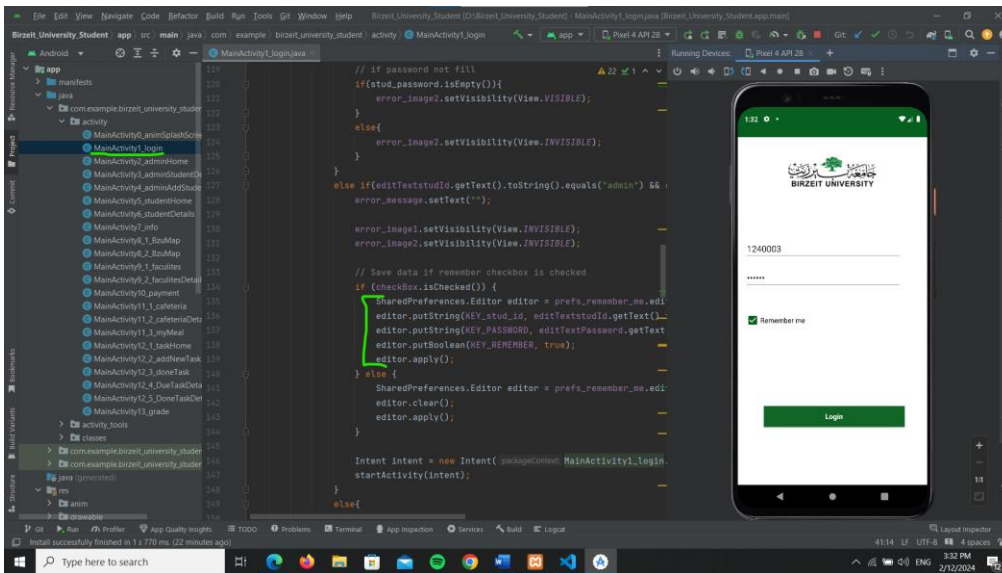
File Edit View Navigate Code Refactor Build Run Tools Git Window Help Birzeit_University_Student [D:\Birzeit_University_Student] - MainActivity1_login.java [Birzeit_University_Student.app.main]

Birzeit_University_Student app src main java com example birzeit_university_student activity MainActivity1_login

Android

MainActivity1_login.java

Running Devices: Pixel 4 API 28

app
manifests
java
com.example.birzeit_university_studer
activity
MainActivity0_animSplashScre
MainActivity1_login
MainActivity2_adminHome
MainActivity3_adminStudentD
MainActivity4_adminAddStude
MainActivity5_studentHome
MainActivity6_studentDetails
MainActivity7_info
MainActivity8_1_BzuMap
MainActivity8_2_BzuMap
MainActivity9_1_faculites
MainActivity9_2_facultesDetail
MainActivity10_payment
MainActivity11_1_cafeteria
MainActivity11_2_cafeteriaDeta
MainActivity11_3_myMeal
MainActivity12_1_taskHome
MainActivity12_2_addNewTask
MainActivity12_3_doneTask
MainActivity12_4_DueTaskDeta
MainActivity12_5_DoneTaskDet
MainActivity13_grade
activity_tools
classes
com.example.birzeit_university_studer
com.example.birzeit_university_studer
java (generated)
res
anim
drawable

119 // if password not fill
120 if(stud_password.isEmpty()){
121 error_image2.setVisibility(View.VISIBLE);
122 }
123 else{
124 error_image2.setVisibility(View.INVISIBLE);
125 }
126 }
127 else if(editTextstudId.getText().toString().equals("admin") &&
128 error_message.setText("");
129
130 error_image1.setVisibility(View.INVISIBLE);
131 error_image2.setVisibility(View.INVISIBLE);
132
133 // Save data if remember checkbox is checked
134 if (checkBox.isChecked()) {
135 SharedPreferences.Editor editor = prefs_remember_me.edi
136 editor.putString(KEY_stud_id, editTextstudId.getText()
137 editor.putString(KEY_PASSWORD, editTextPassword.getText
138 editor.putBoolean(KEY_REMEMBER, true);
139 editor.apply();
140 } else {
141 SharedPreferences.Editor editor = prefs_remember_me.edi
142 editor.clear();
143 editor.apply();
144 }
145
146 Intent intent = new Intent( packageContext: MainActivity1_login.
147 startActivity(intent);
148 }
149 else{

A22 ✓1

1:32
BIRZEIT UNIVERSITY
1240003
••••••
Remember me
Login

Git Run Profiler App Quality Insights TODO Problems Terminal App Inspection Services Build Logcat Layout Inspector
Install successfully finished in 1 s 770 ms. (22 minutes ago)
41:14 LF UTF-8 4 spaces
Type here to search
3:32 PM 2/12/2024 ENG